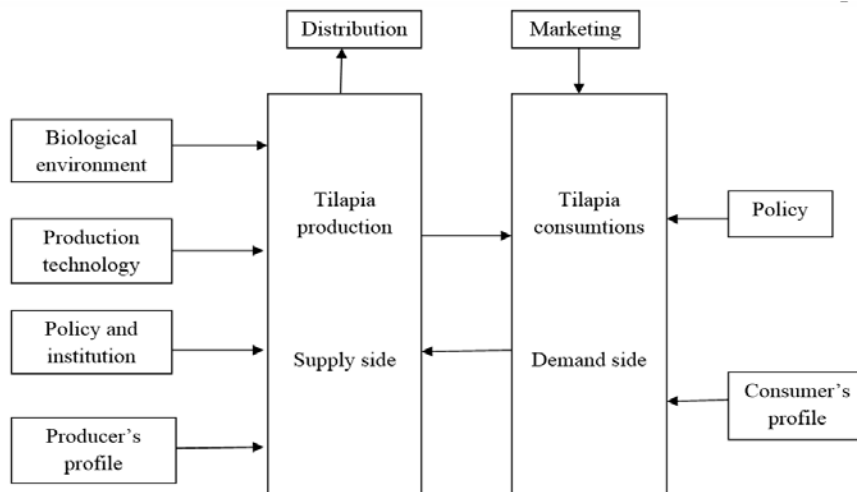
Distribution

Marketing

Biological environment

Production technology

Policy and institution

Producer's profile

Tilapia production

Supply side

Tilapia consumtions

Demand side

Policy

Consumer's profile